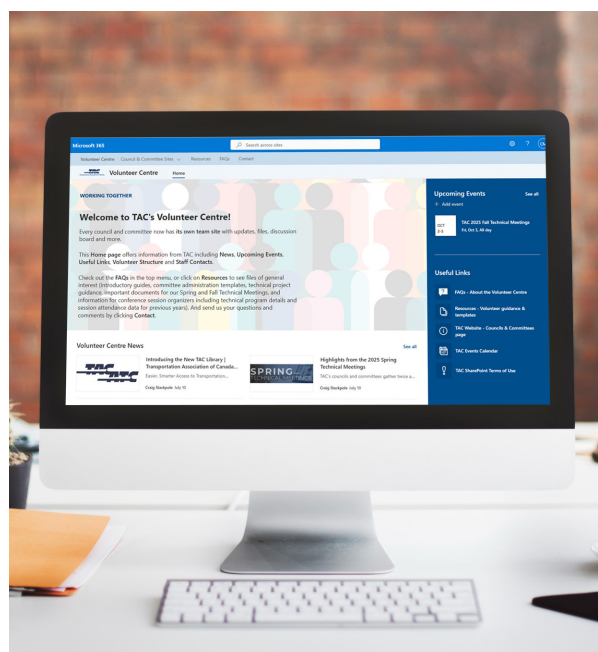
Microsoft 365

Search across sites

Volunteer Centre Council & Committee Sites Resources FAQs Contact

TAC Volunteer Centre Home

WORKING TOGETHER

Welcome to TAC's Volunteer Centre!

Every council and committee now has its own team site with updates, files, discussion board and more.

This Home page offers information from TAC including News, Upcoming Events, Useful Links, Volunteer Structure and Staff Contacts.

Check out the FAQs in the top menu, or click on Resources to see files of general interest (introductory guides, committee administration templates, technical project guidance, important documents for our Spring and Fall Technical Meetings, and information for conference session organizers including technical program details and session attendance data for previous years). And send us your questions and comments by clicking Contact.

Upcoming Events See all

+ Add event

OCT 3-5 TAC 2025 Fall Technical Meetings Fri, Oct 3, All day

Useful Links

FAQs - About the Volunteer Centre

Resources - Volunteer guidance & templates

TAC Website - Councils & Committees page

TAC Events Calendar

TAC SharePoint Terms of Use

Volunteer Centre News See all

TAC ATC

Introducing the New TAC Library | Transportation Association of Canada...

Easier, Smarter Access to Transportation...

Craig Stackpole July 10

SPRING TECHNICAL MEETINGS

Highlights from the 2025 Spring Technical Meetings

TAC's councils and committees gather twice a...

Craig Stackpole July 10